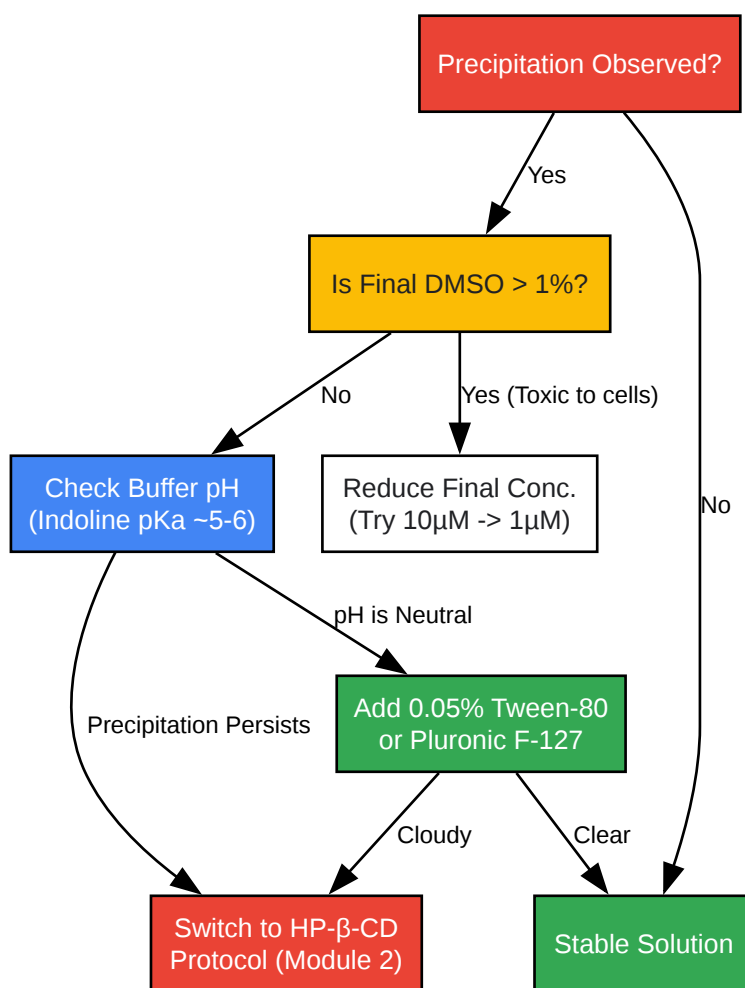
Precipitation Observed?

Yes

No

Is Final DMSO > 1%?

No

Yes (Toxic to cells)

Check Buffer pH (Indoline pKa ~5-6)

Reduce Final Conc. (Try 10µM -> 1µM)

pH is Neutral

Precipitation Persists

Add 0.05% Tween-80 or Pluronic F-127

Cloudy

Clear

Switch to HP-β-CD Protocol (Module 2)

Stable Solution